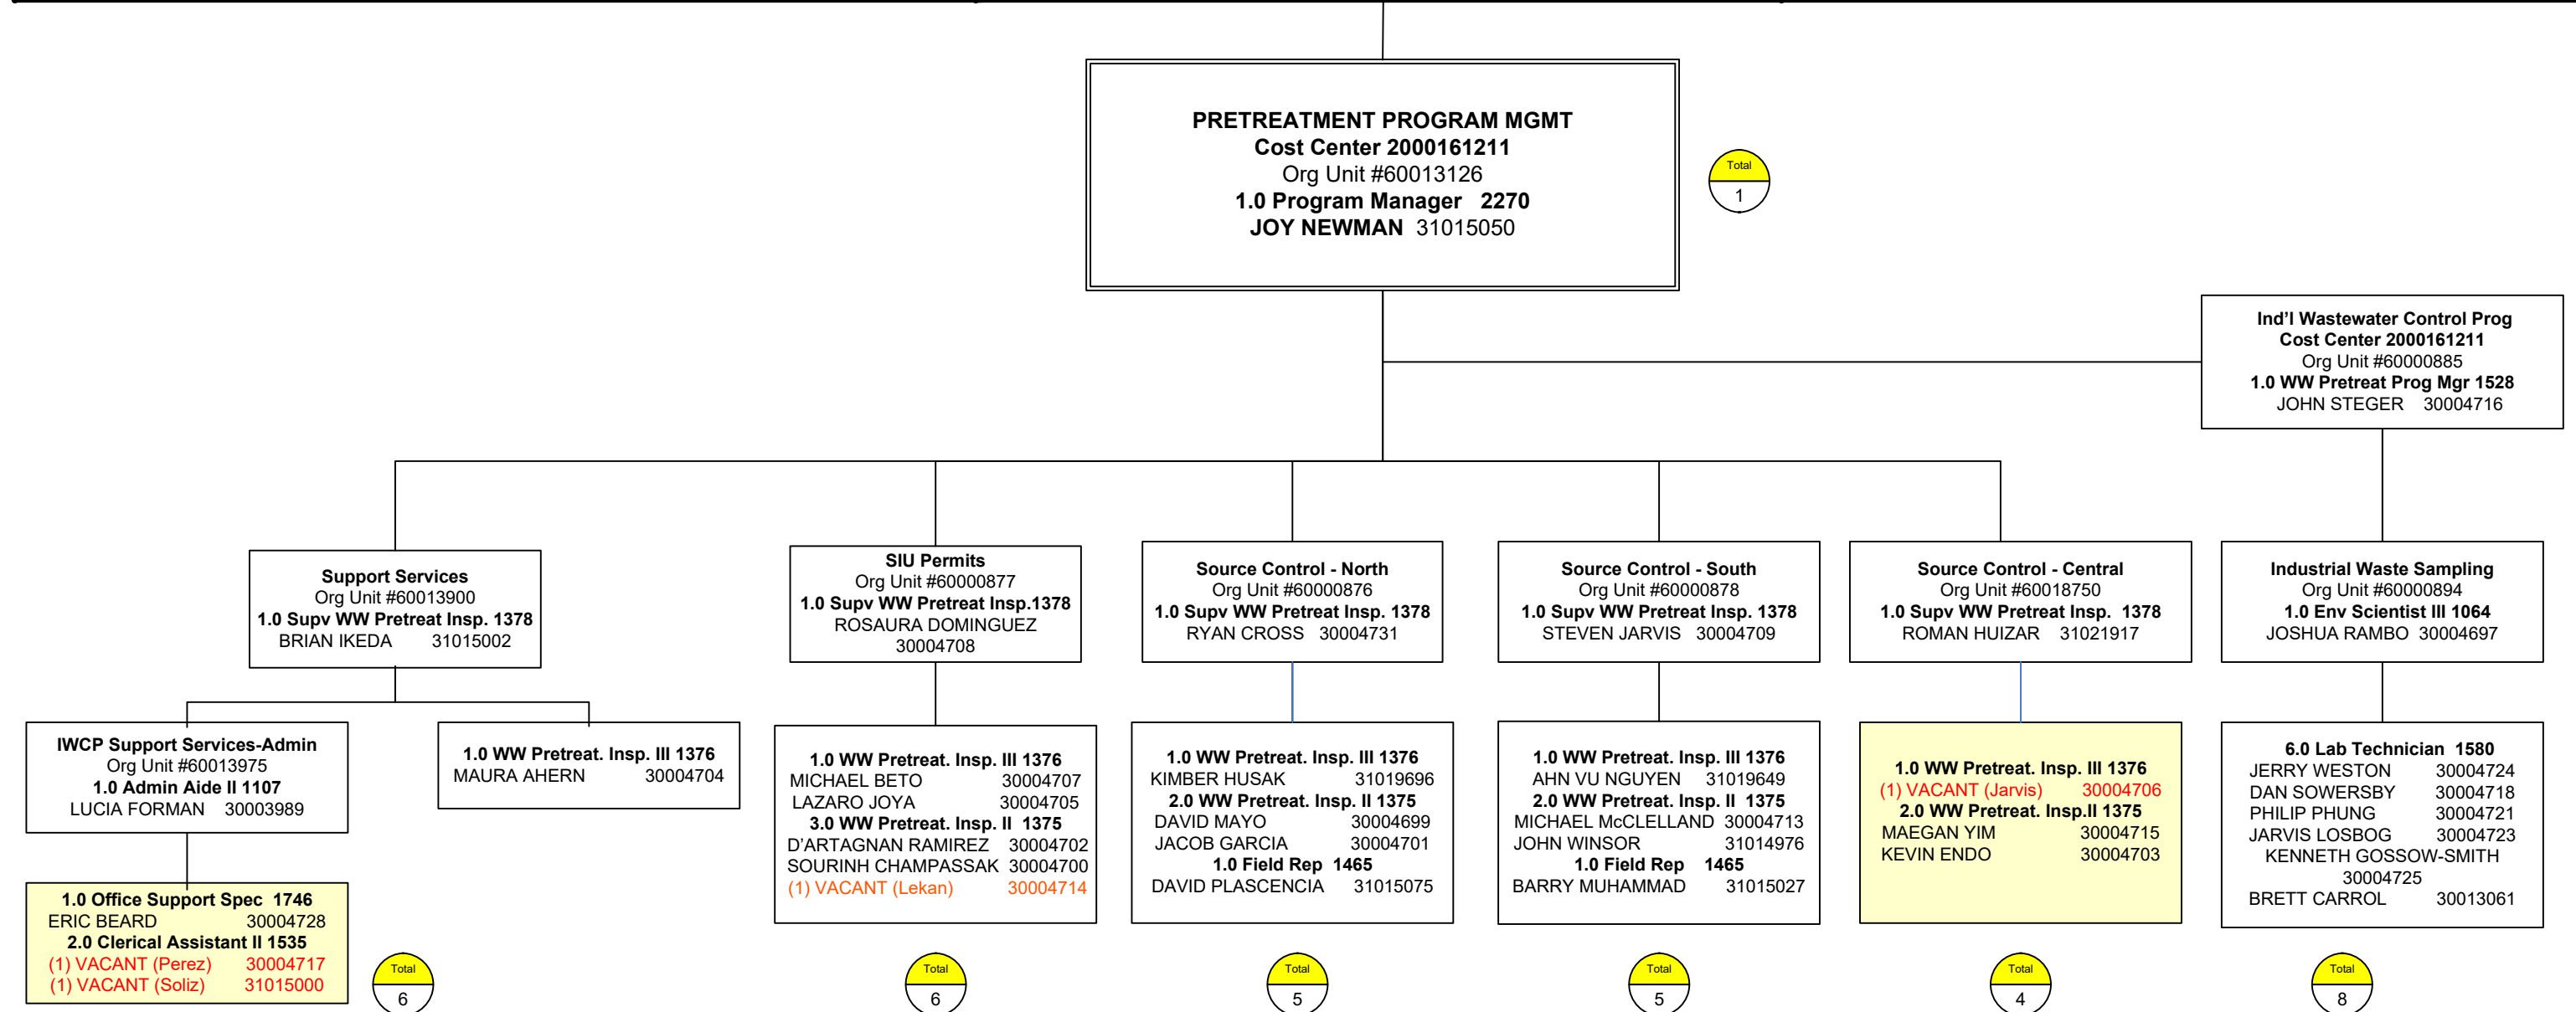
PRETREATMENT PROGRAM MGMT
Cost Center 2000161211
Org Unit #60013126
1.0 Program Manager 2270
JOY NEWMAN 31015050

Total
1

Ind'l Wastewater Control Prog
Cost Center 2000161211
Org Unit #60000885
1.0 WW Pretreat Prog Mgr 1528
JOHN STEGER 30004716

Support Services
Org Unit #60013900
1.0 Supv WW Pretreat Insp. 1378
BRIAN IKEDA 31015002

IWCP Support Services-Admin
Org Unit #60013975
1.0 Admin Aide II 1107
LUCIA FORMAN 30003989

1.0 Office Support Spec 1746
ERIC BEARD 30004728
2.0 Clerical Assistant II 1535
(1) VACANT (Perez) 30004717
(1) VACANT (Soliz) 31015000

1.0 WW Pretreat. Insp. III 1376
MAURA AHERN 30004704

Total
6

SIU Permits
Org Unit #60000877
1.0 Supv WW Pretreat Insp.1378
ROSAURA DOMINGUEZ
30004708

1.0 WW Pretreat. Insp. III 1376
MICHAEL BETO 30004707
LAZARO JOYA 30004705
3.0 WW Pretreat. Insp. II 1375
D'ARTAGNAN RAMIREZ 30004702
SOURINH CHAMPASSAK 30004700
(1) VACANT (Lekan) 30004714

Total
6

Source Control - North
Org Unit #60000876
1.0 Supv WW Pretreat Insp. 1378
RYAN CROSS 30004731

1.0 WW Pretreat. Insp. III 1376
KIMBER HUSAK 31019696
2.0 WW Pretreat. Insp. II 1375
DAVID MAYO 30004699
JACOB GARCIA 30004701
1.0 Field Rep 1465
DAVID PLASCENCIA 31015075

Total
5

Source Control - South
Org Unit #60000878
1.0 Supv WW Pretreat Insp. 1378
STEVEN JARVIS 30004709

1.0 WW Pretreat. Insp. III 1376
AHN VU NGUYEN 31019649
2.0 WW Pretreat. Insp. II 1375
MICHAEL McCLELLAND 30004713
JOHN WINSOR 31014976
1.0 Field Rep 1465
BARRY MUHAMMAD 31015027

Total
5

Source Control - Central
Org Unit #60018750
1.0 Supv WW Pretreat Insp. 1378
ROMAN HUIZAR 31021917

1.0 WW Pretreat. Insp. III 1376
(1) VACANT (Jarvis) 30004706
2.0 WW Pretreat. Insp.II 1375
MAEGAN YIM 30004715
KEVIN ENDO 30004703

Total
4

Industrial Waste Sampling
Org Unit #60000894
1.0 Env Scientist III 1064
JOSHUA RAMBO 30004697

6.0 Lab Technician 1580
JERRY WESTON 30004724
DAN SOWERSBY 30004718
PHILIP PHUNG 30004721
JARVIS LOSBOG 30004723
KENNETH GOSSOW-SMITH
30004725
BRETT CARROL 30013061

Total
8